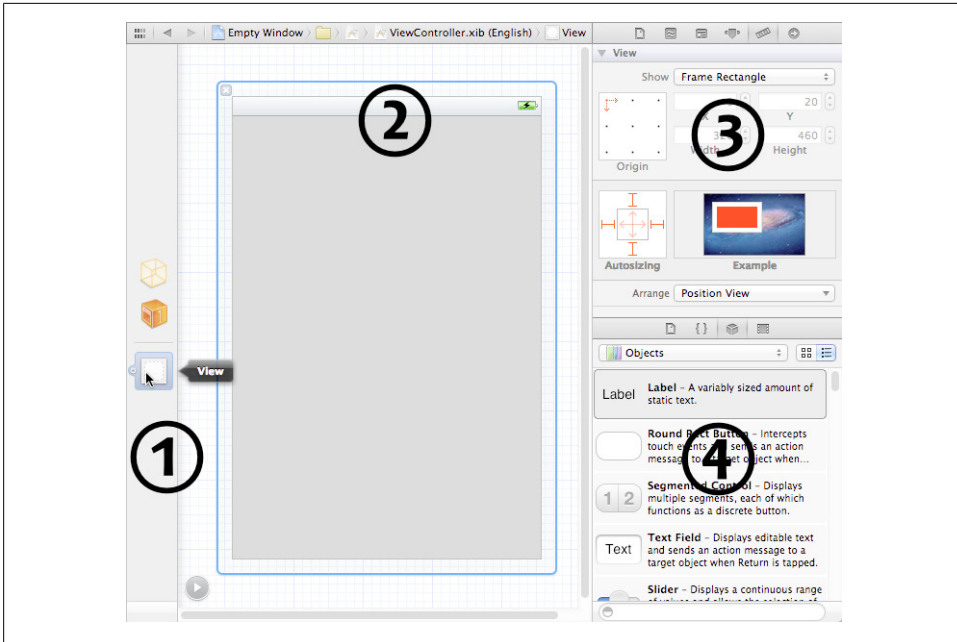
Empty Window > ViewController.xib (English) > View

View

Show Frame Rectangle

20
Y
460
Height
Width
Origin

Autosizing
Example

Arrange Position View

Objects

Label
Label – A variably sized amount of static text.

Round R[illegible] Button – Intercepts touch events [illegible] sends an action messag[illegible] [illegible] object when...

1 2
Segmen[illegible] Co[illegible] – Displays multiple segments, each of which functions as a discrete button.

Text
Text Field – Displays editable text and sends an action message to a target object when Return is tapped.

Slider – Displays a continuous range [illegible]

View

①
②
③
④